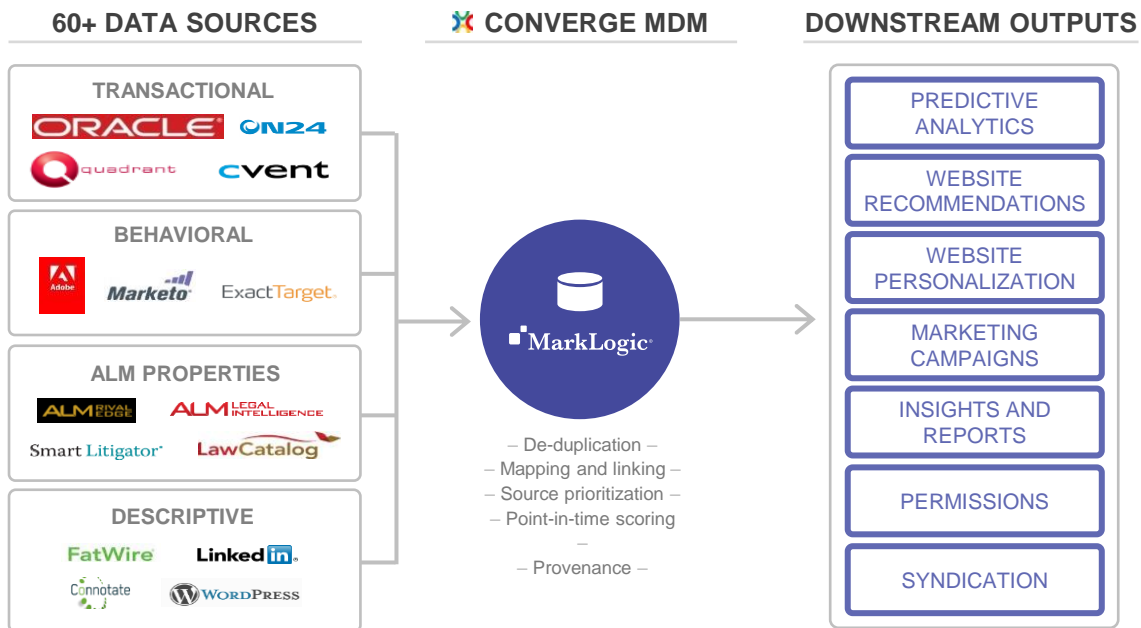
60+ DATA SOURCES

TRANSACTIONAL

ORACLE ON24

quadrant cvent

BEHAVIORAL

Adobe Marketo ExactTarget

ALM PROPERTIES

ALM RIVAL EDGE ALM LEGAL INTELLIGENCE

Smart Litigator LawCatalog

DESCRIPTIVE

FatWire LinkedIn

Connotate WordPress

CONVERGE MDM

MarkLogic

– De-duplication –
– Mapping and linking –
– Source prioritization –
– Point-in-time scoring –
– Provenance –

DOWNSTREAM OUTPUTS

PREDICTIVE ANALYTICS

WEBSITE RECOMMENDATIONS

WEBSITE PERSONALIZATION

MARKETING CAMPAIGNS

INSIGHTS AND REPORTS

PERMISSIONS

SYNDICATION